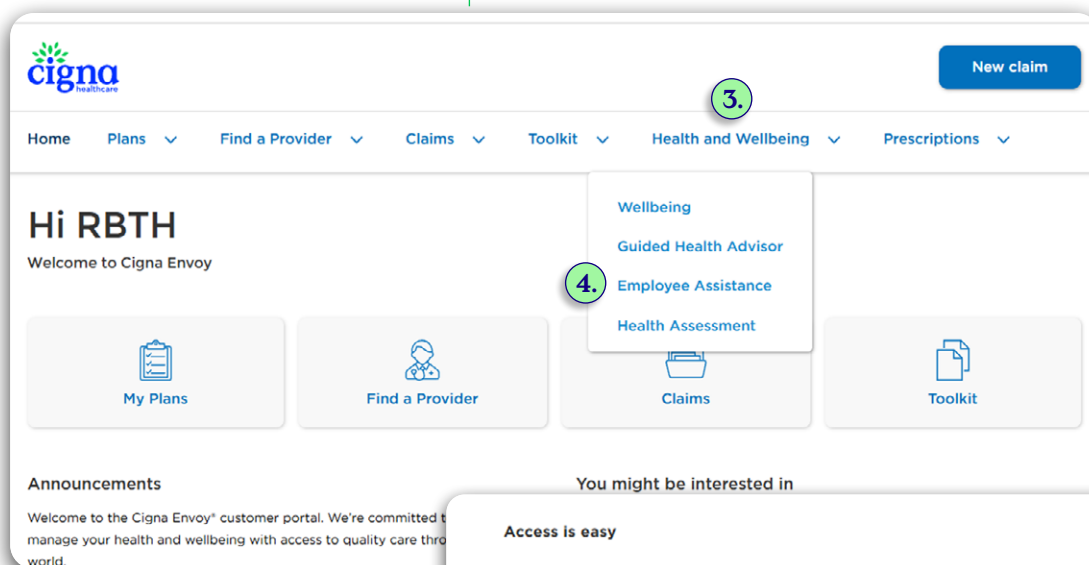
cigna healthcare

New claim

3.

Home Plans Find a Provider Claims Toolkit Health and Wellbeing Prescriptions

Wellbeing
Guided Health Advisor
4. Employee Assistance
Health Assessment

Hi RBTH
Welcome to Cigna Envoy

My Plans
Find a Provider
Claims
Toolkit

Announcements
Welcome to the Cigna Envoy® customer portal. We're committed t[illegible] manage your health and wellbeing with access to quality care thro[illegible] world.

You might be interested in

Access is easy